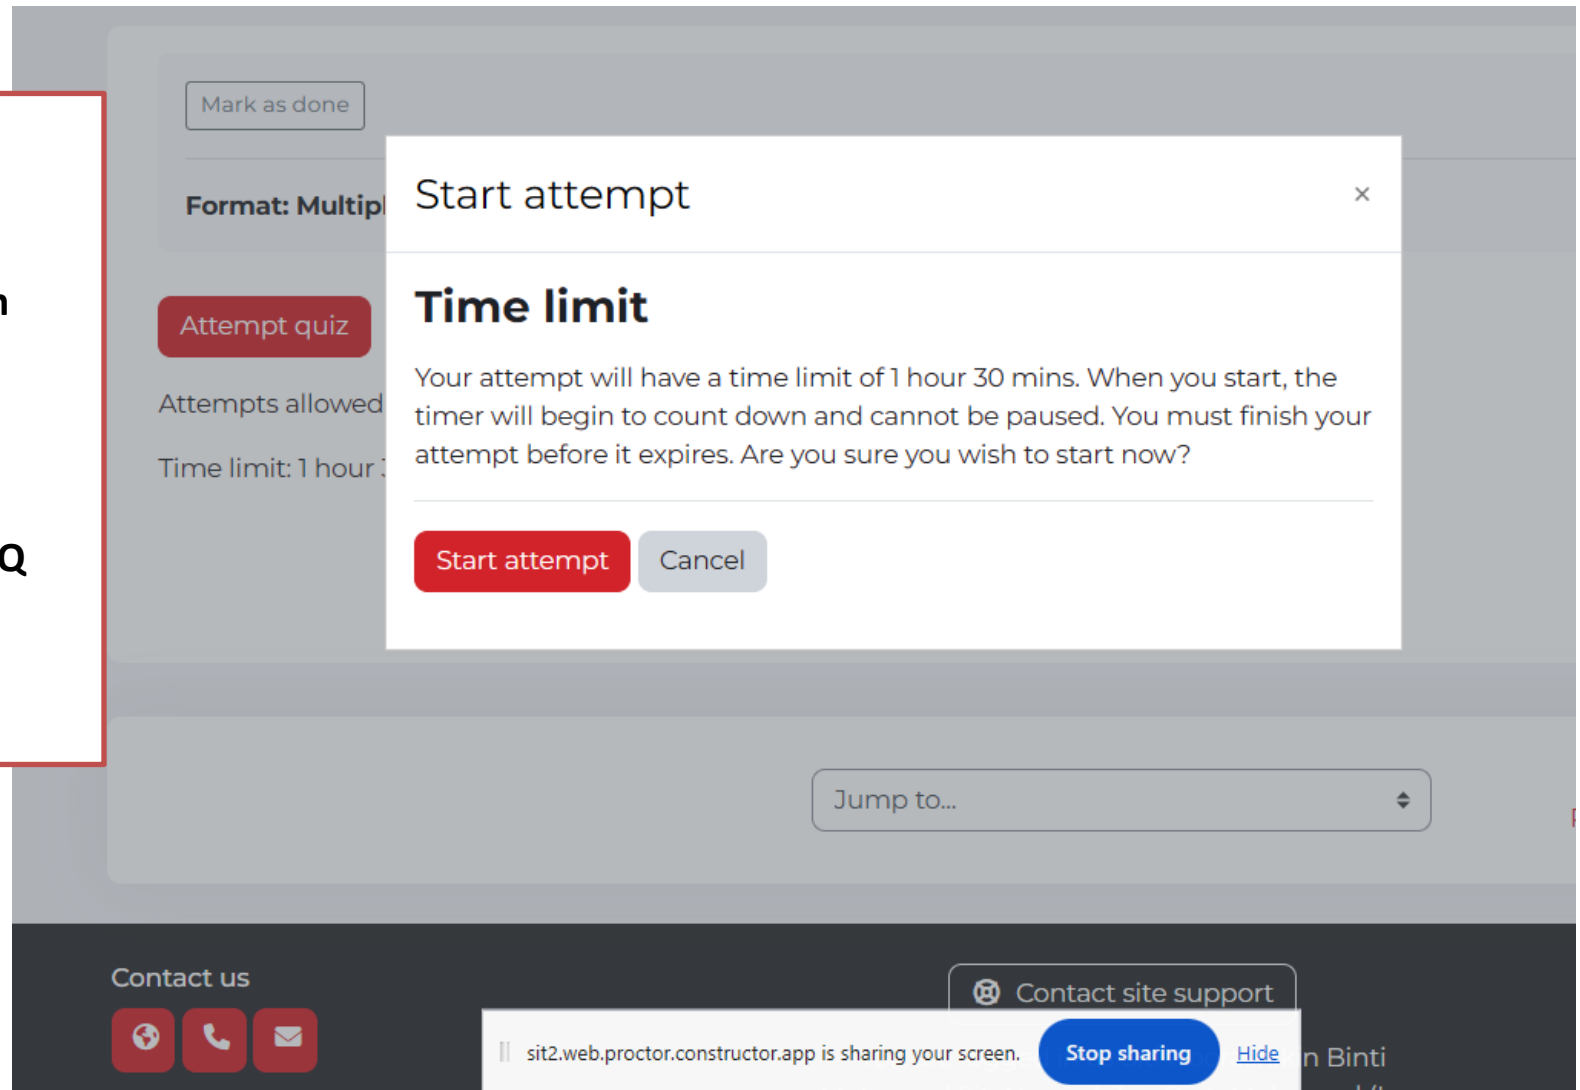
Mark as done

Format: Multipl

Attempt quiz

Attempts allowed

Time limit: 1 hour

Start attempt ×

Time limit

Your attempt will have a time limit of 1 hour 30 mins. When you start, the timer will begin to count down and cannot be paused. You must finish your attempt before it expires. Are you sure you wish to start now?

Start attempt Cancel

Jump to...

Contact us

Contact site support

sit2.web.proctor.constructor.app is sharing your screen. Stop sharing Hide

n Binti